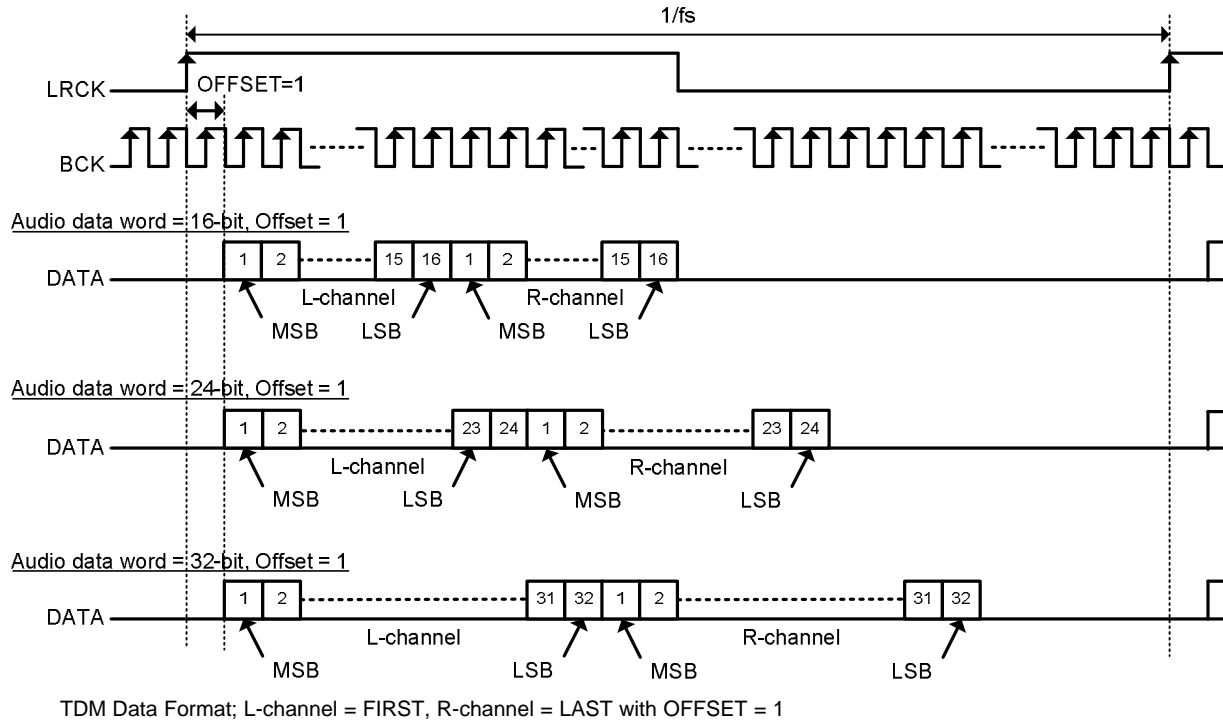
1/fs

LRCK
OFFSET=1

BCK

Audio data word = 16-bit, Offset = 1

DATA
1 2 15 16 1 2 15 16
L-channel R-channel
MSB LSB MSB LSB

Audio data word = 24-bit, Offset = 1

DATA
1 2 23 24 1 2 23 24
L-channel R-channel
MSB LSB MSB LSB

Audio data word = 32-bit, Offset = 1

DATA
1 2 31 32 1 2 31 32
L-channel R-channel
MSB LSB MSB LSB

TDM Data Format; L-channel = FIRST, R-channel = LAST with OFFSET = 1